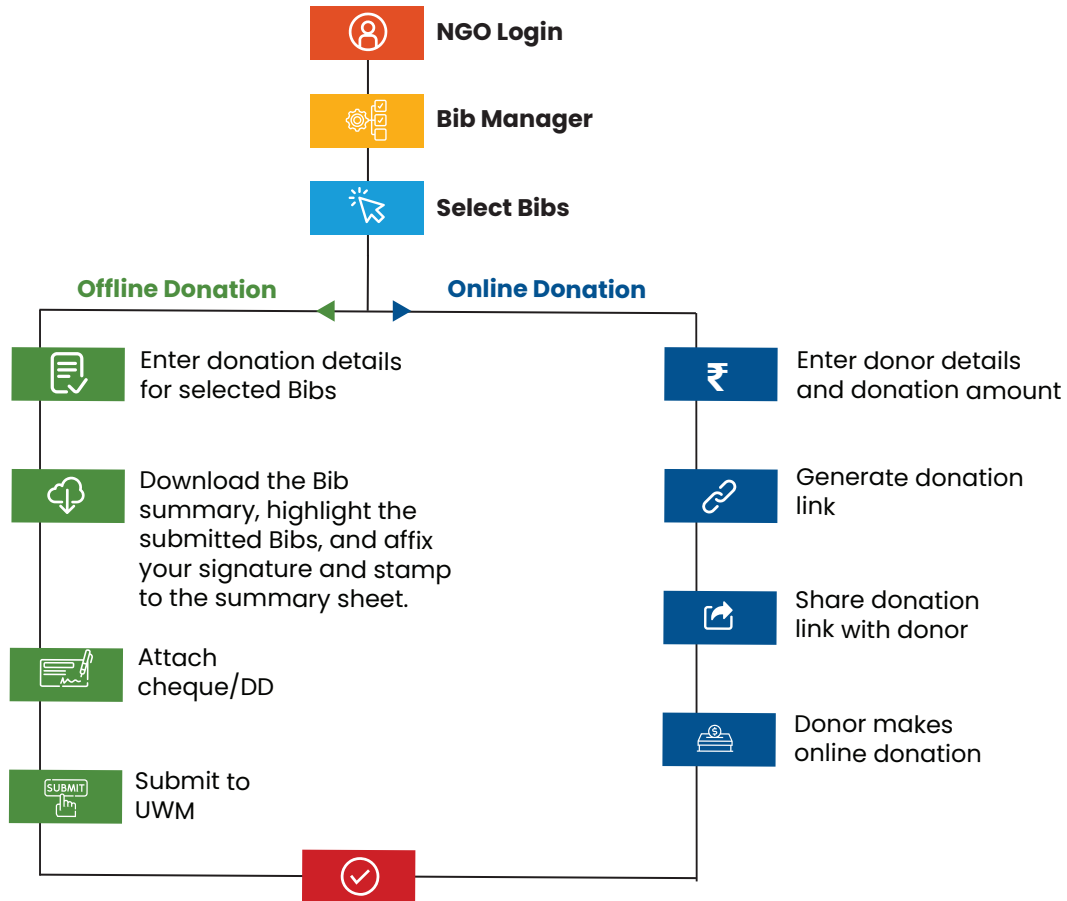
NGO Login

Bib Manager

Select Bibs

Offline Donation

Online Donation

Enter donation details for selected Bibs

Download the Bib summary, highlight the submitted Bibs, and affix your signature and stamp to the summary sheet.

Attach cheque/DD

SUBMIT

Submit to UWM

₹

Enter donor details and donation amount

Generate donation link

Share donation link with donor

$

Donor makes online donation